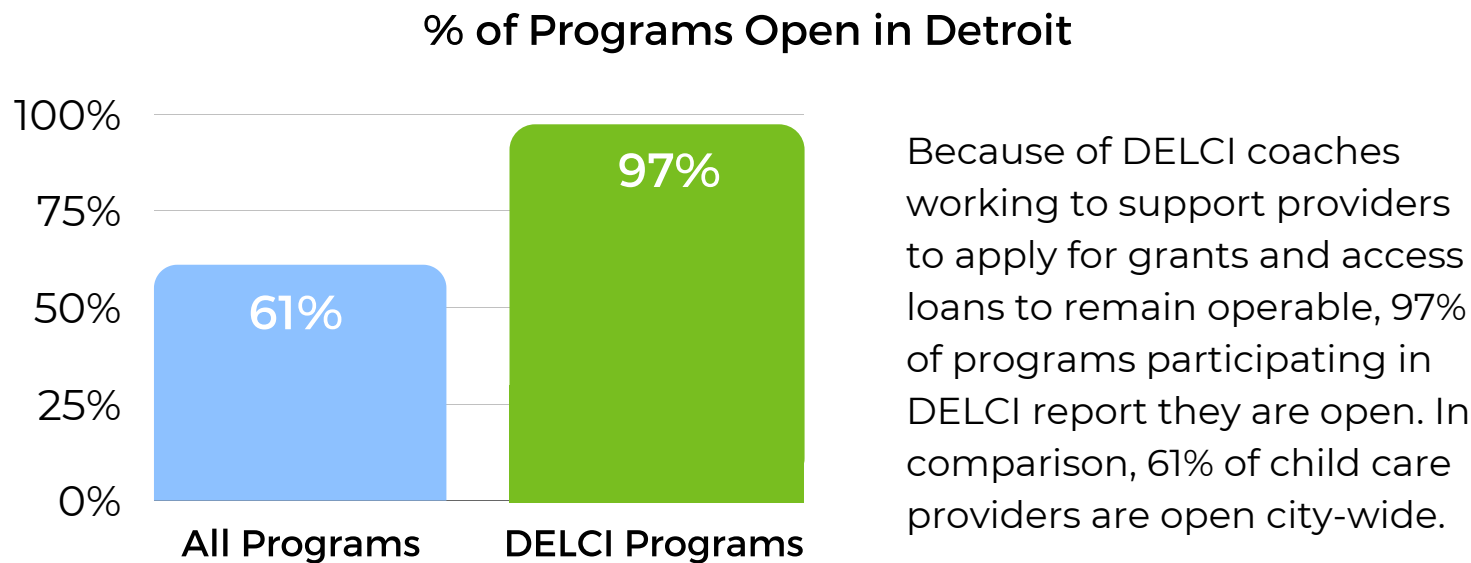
% of Programs Open in Detroit

100%
75%
50%
25%
0%

61%
97%

All Programs
DELCI Programs

Because of DELCI coaches working to support providers to apply for grants and access loans to remain operable, 97% of programs participating in DELCI report they are open. In comparison, 61% of child care providers are open city-wide.